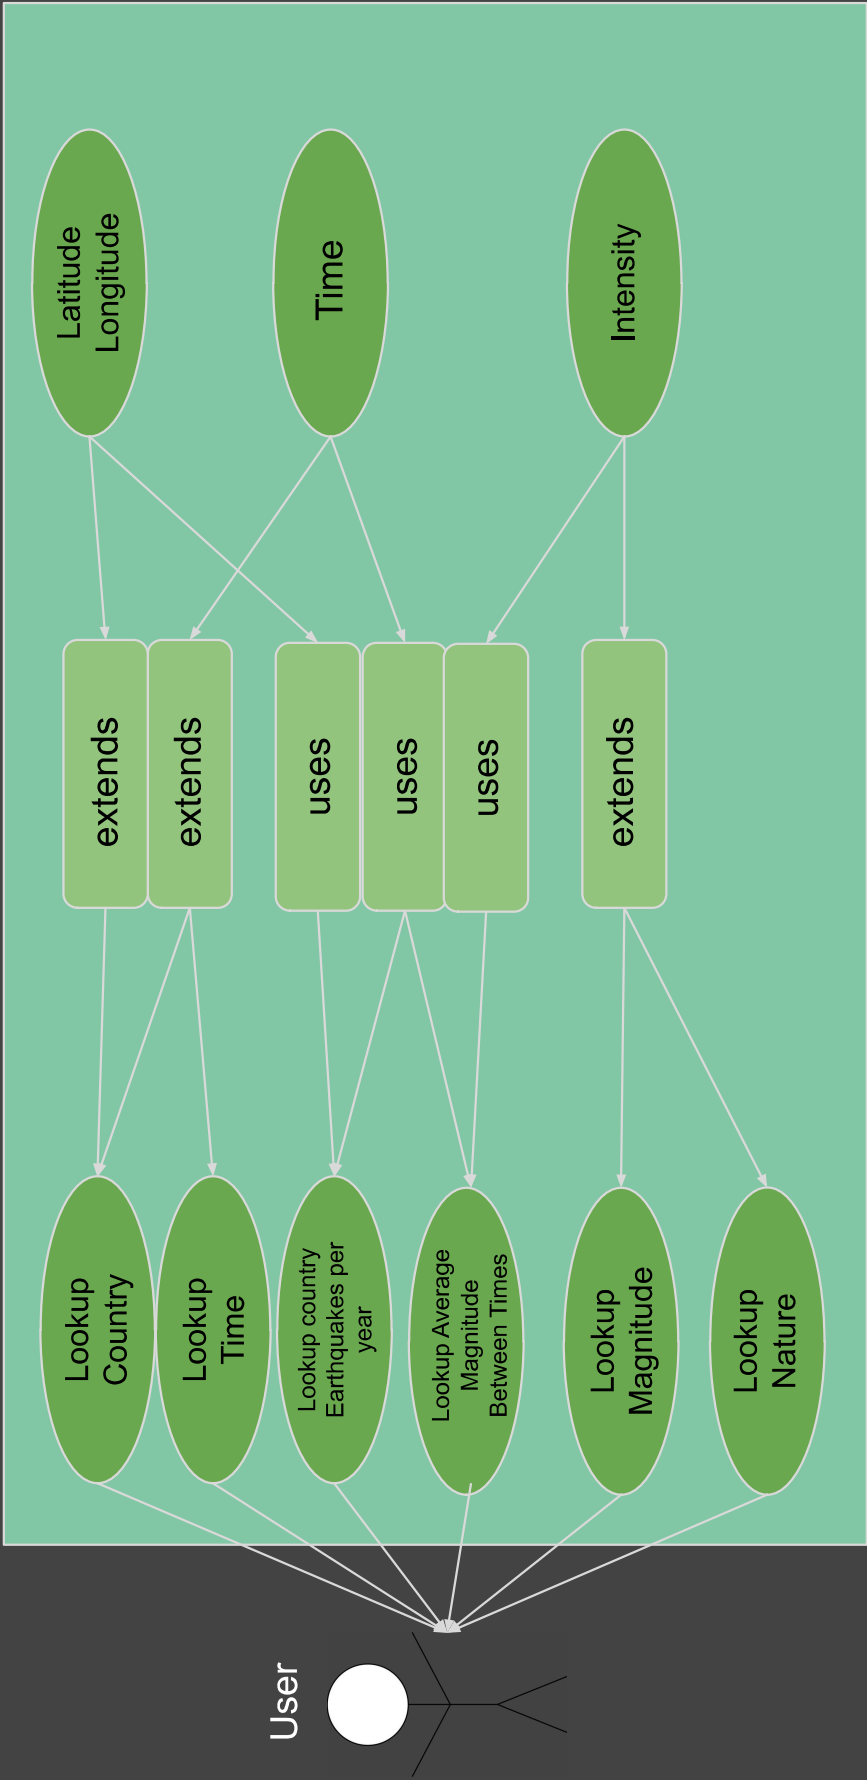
Latitude Longitude

Time

Intensity

extends

extends

uses

uses

uses

extends

Lookup Country

Lookup Time

Lookup country Earthquakes per year

Lookup Average Magnitude Between Times

Lookup Magnitude

Lookup Nature

User